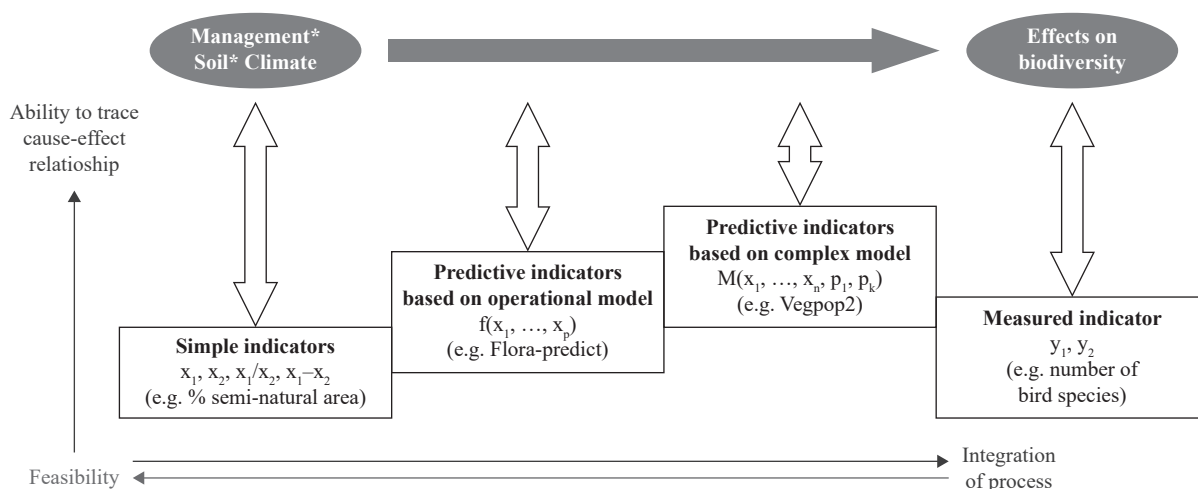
Management* Soil* Climate

Effects on biodiversity

Ability to trace cause-effect relationship

Simple indicators
$x_1$, $x_2$, $x_1/x_2$, $x_1 - x_2$
(e.g. % semi-natural area)

Predictive indicators based on operational model
$f(x_1, \ldots, x_p)$
(e.g. Flora-predict)

Predictive indicators based on complex model
$M(x_1, \ldots, x_n, p_1, p_k)$
(e.g. Vegpop2)

Measured indicator
$y_1$, $y_2$
(e.g. number of bird species)

Feasibility

Integration of process